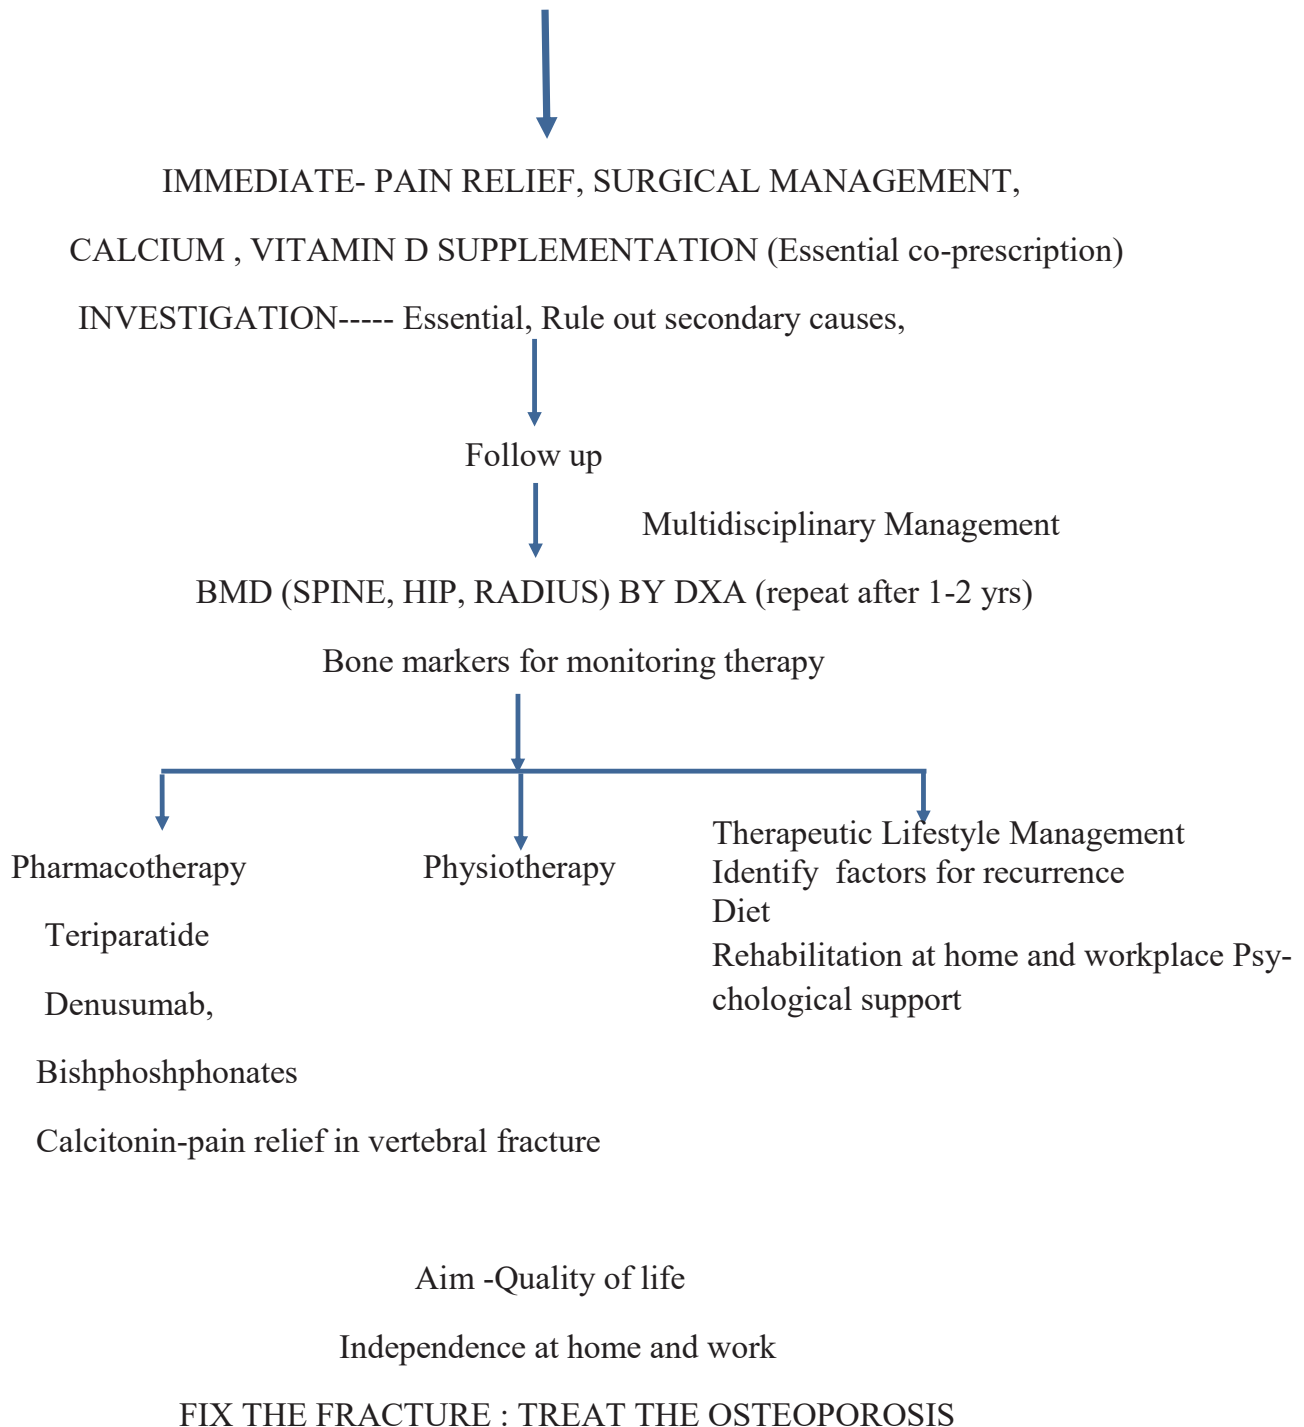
IMMEDIATE- PAIN RELIEF, SURGICAL MANAGEMENT,

CALCIUM , VITAMIN D SUPPLEMENTATION (Essential co-prescription)

INVESTIGATION----- Essential, Rule out secondary causes,

Follow up

Multidisciplinary Management

BMD (SPINE, HIP, RADIUS) BY DXA (repeat after 1-2 yrs)

Bone markers for monitoring therapy

Pharmacotherapy

Teriparatide

Denusumab,

Bishphoshphonates

Calcitonin-pain relief in vertebral fracture

Physiotherapy

Therapeutic Lifestyle Management
Identify factors for recurrence
Diet
Rehabilitation at home and workplace Psychological support

Aim -Quality of life

Independence at home and work

FIX THE FRACTURE : TREAT THE OSTEOPOROSIS